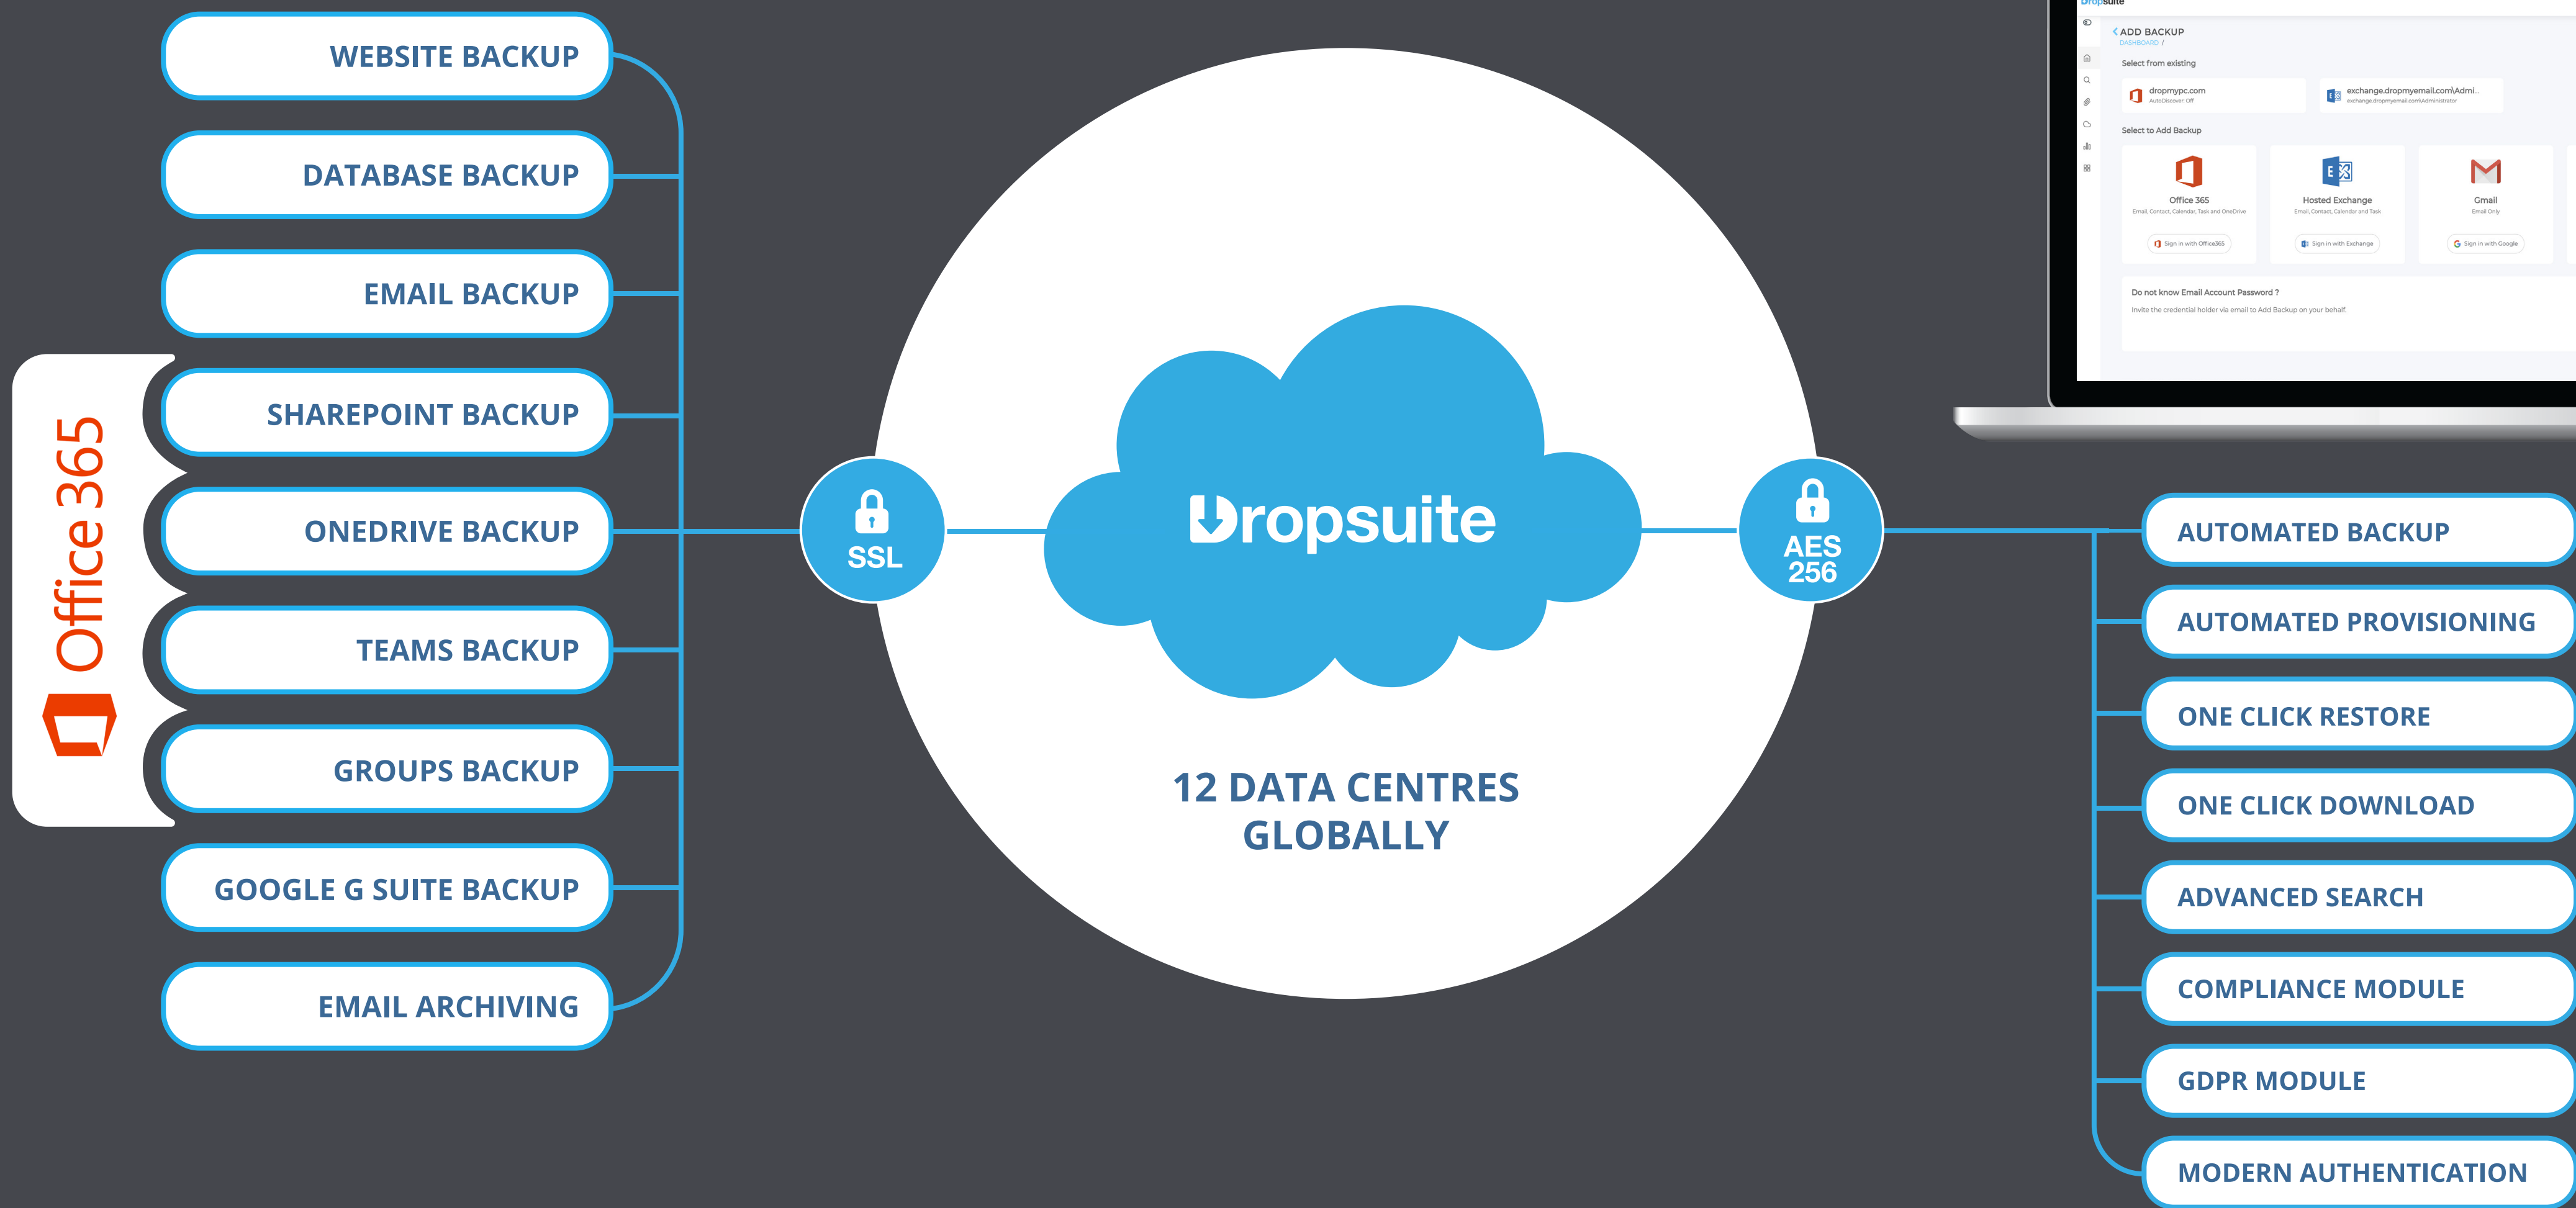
WEBSITE BACKUP

DATABASE BACKUP

EMAIL BACKUP

SHAREPOINT BACKUP

ONEDRIVE BACKUP

TEAMS BACKUP

GROUPS BACKUP

GOOGLE G SUITE BACKUP

EMAIL ARCHIVING

Office 365

SSL

Dropsuite

AES 256

12 DATA CENTRES GLOBALLY

Dropsuite

ADD BACKUP
DASHBOARD /

Select from existing

dropmypc.com
AutoDiscover Off

exchange.dropmyemail.com\Admi...
exchange.dropmyemail.com\Administrator

Select to Add Backup

Office 365
Email, Contact, Calendar, Task and OneDrive
Sign in with Office365

Hosted Exchange
Email, Contact, Calendar and Task
Sign in with Exchange

Gmail
Email Only
Sign in with Google

Do not know Email Account Password ?
Invite the credential holder via email to Add Backup on your behalf.

AUTOMATED BACKUP

AUTOMATED PROVISIONING

ONE CLICK RESTORE

ONE CLICK DOWNLOAD

ADVANCED SEARCH

COMPLIANCE MODULE

GDPR MODULE

MODERN AUTHENTICATION